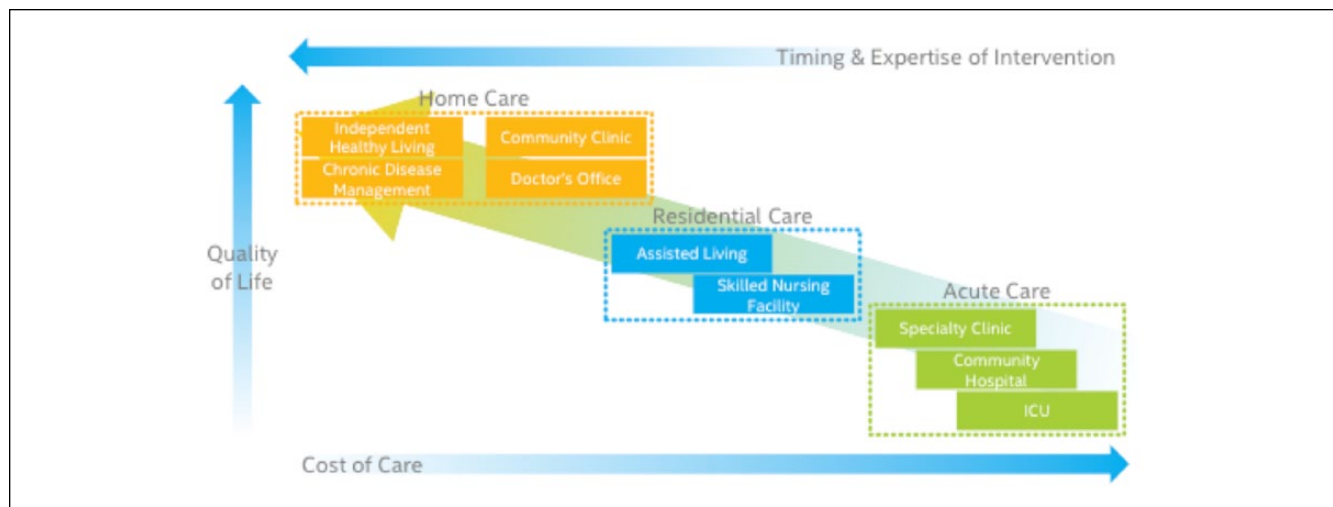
Timing & Expertise of Intervention

Home Care

Independent Healthy Living

Community Clinic

Chronic Disease Management

Doctor's Office

Residential Care

Assisted Living

Skilled Nursing Facility

Quality of Life

Acute Care

Specialty Clinic

Community Hospital

ICU

Cost of Care